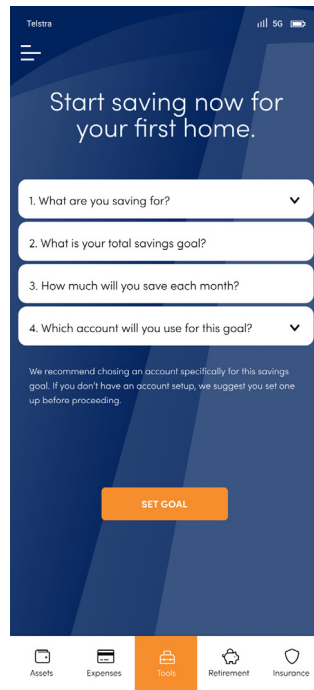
Telstra
5G

Start saving now for your first home.

1. What are you saving for?

2. What is your total savings goal?

3. How much will you save each month?

4. Which account will you use for this goal?

We recommend chosing an account specifically for this savings goal. If you don't have an account setup, we suggest you set one up before proceeding.

SET GOAL

Assets
Expenses
Tools
Retirement
Insurance